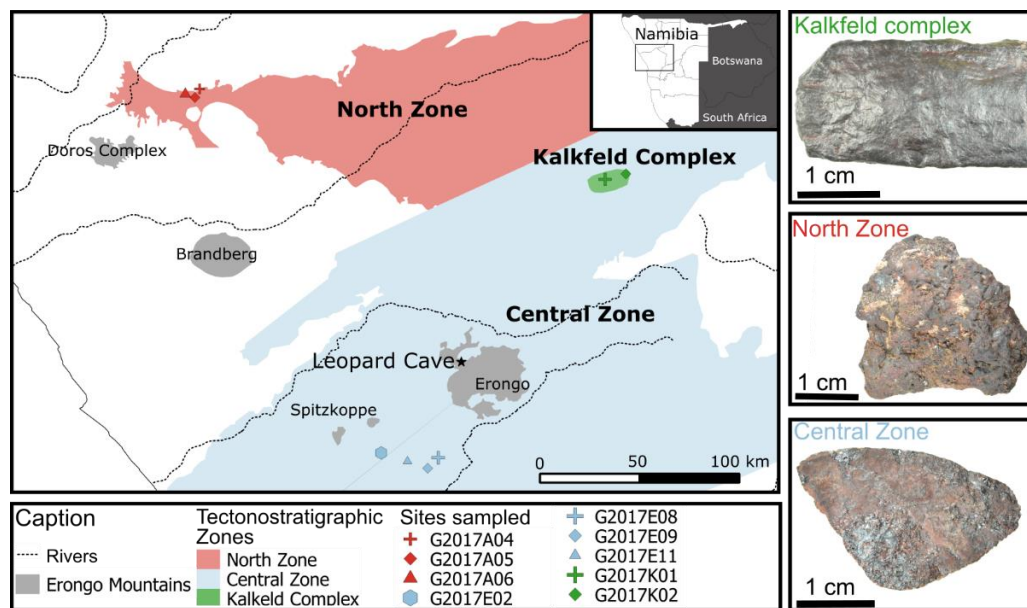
Namibia
Botswana
South Africa
North Zone
Doros Complex
Kalkfeld Complex
Brandberg
Central Zone
Leopard Cave
Erongo
Spitzkoppe
0
50
100 km

Kalkfeld complex
1 cm
North Zone
1 cm
Central Zone
1 cm

Caption
Rivers
Erongo Mountains
Tectonostratigraphic Zones
North Zone
Central Zone
Kalkeld Complex
Sites sampled
G2017A04
G2017A05
G2017A06
G2017E02
G2017E08
G2017E09
G2017E11
G2017K01
G2017K02